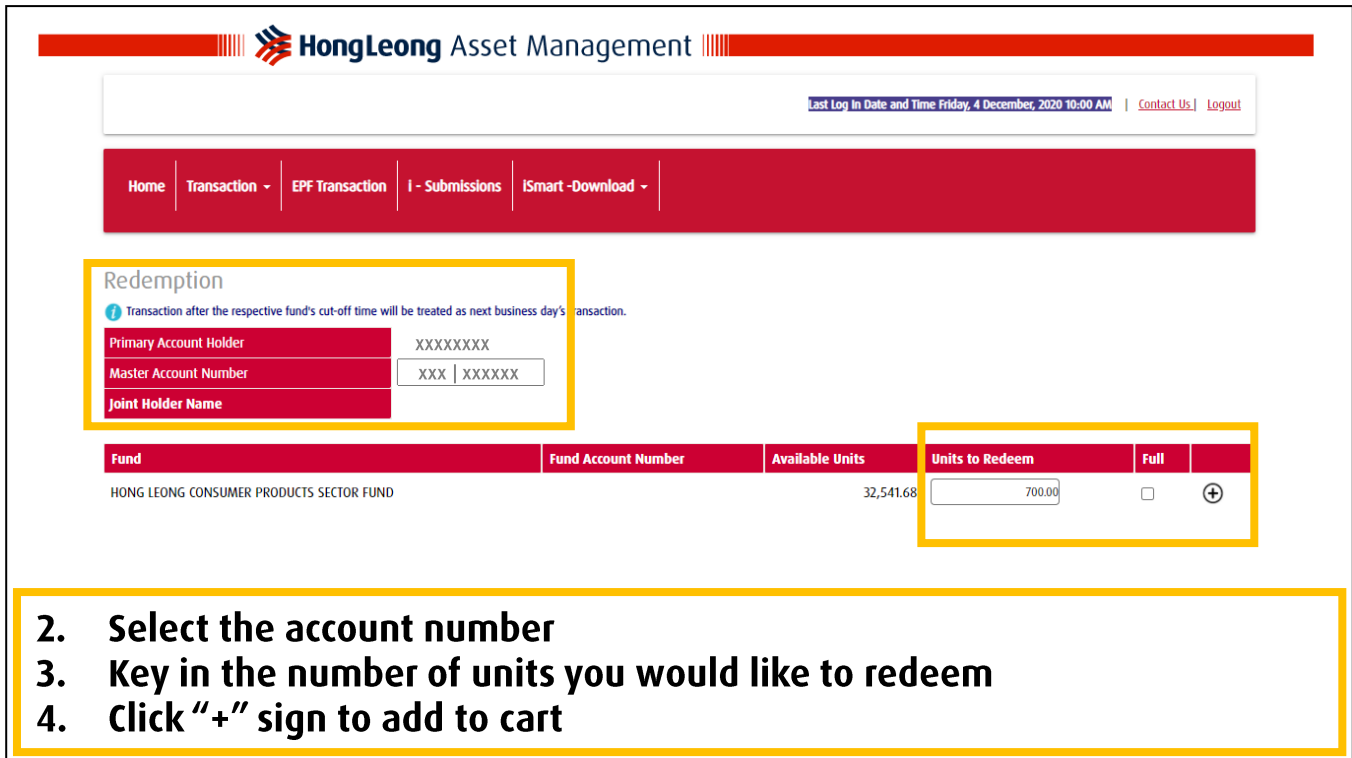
HongLeong Asset Management

Last Log In Date and Time Friday, 4 December, 2020 10:00 AM | Contact Us | Logout

Home | Transaction | EPF Transaction | i - Submissions | iSmart -Download

Redemption

Transaction after the respective fund's cut-off time will be treated as next business day's transaction.

| Primary Account Holder | XXXXXXXX |
|---|---|
| Master Account Number | XXX \| XXXXXX |
| Joint Holder Name | |

| Fund | Fund Account Number | Available Units | Units to Redeem | Full | |
|---|---|---|---|---|---|
| HONG LEONG CONSUMER PRODUCTS SECTOR FUND | | 32,541.68 | 700.00 | | ⊕ |

2. Select the account number
3. Key in the number of units you would like to redeem
4. Click "+" sign to add to cart